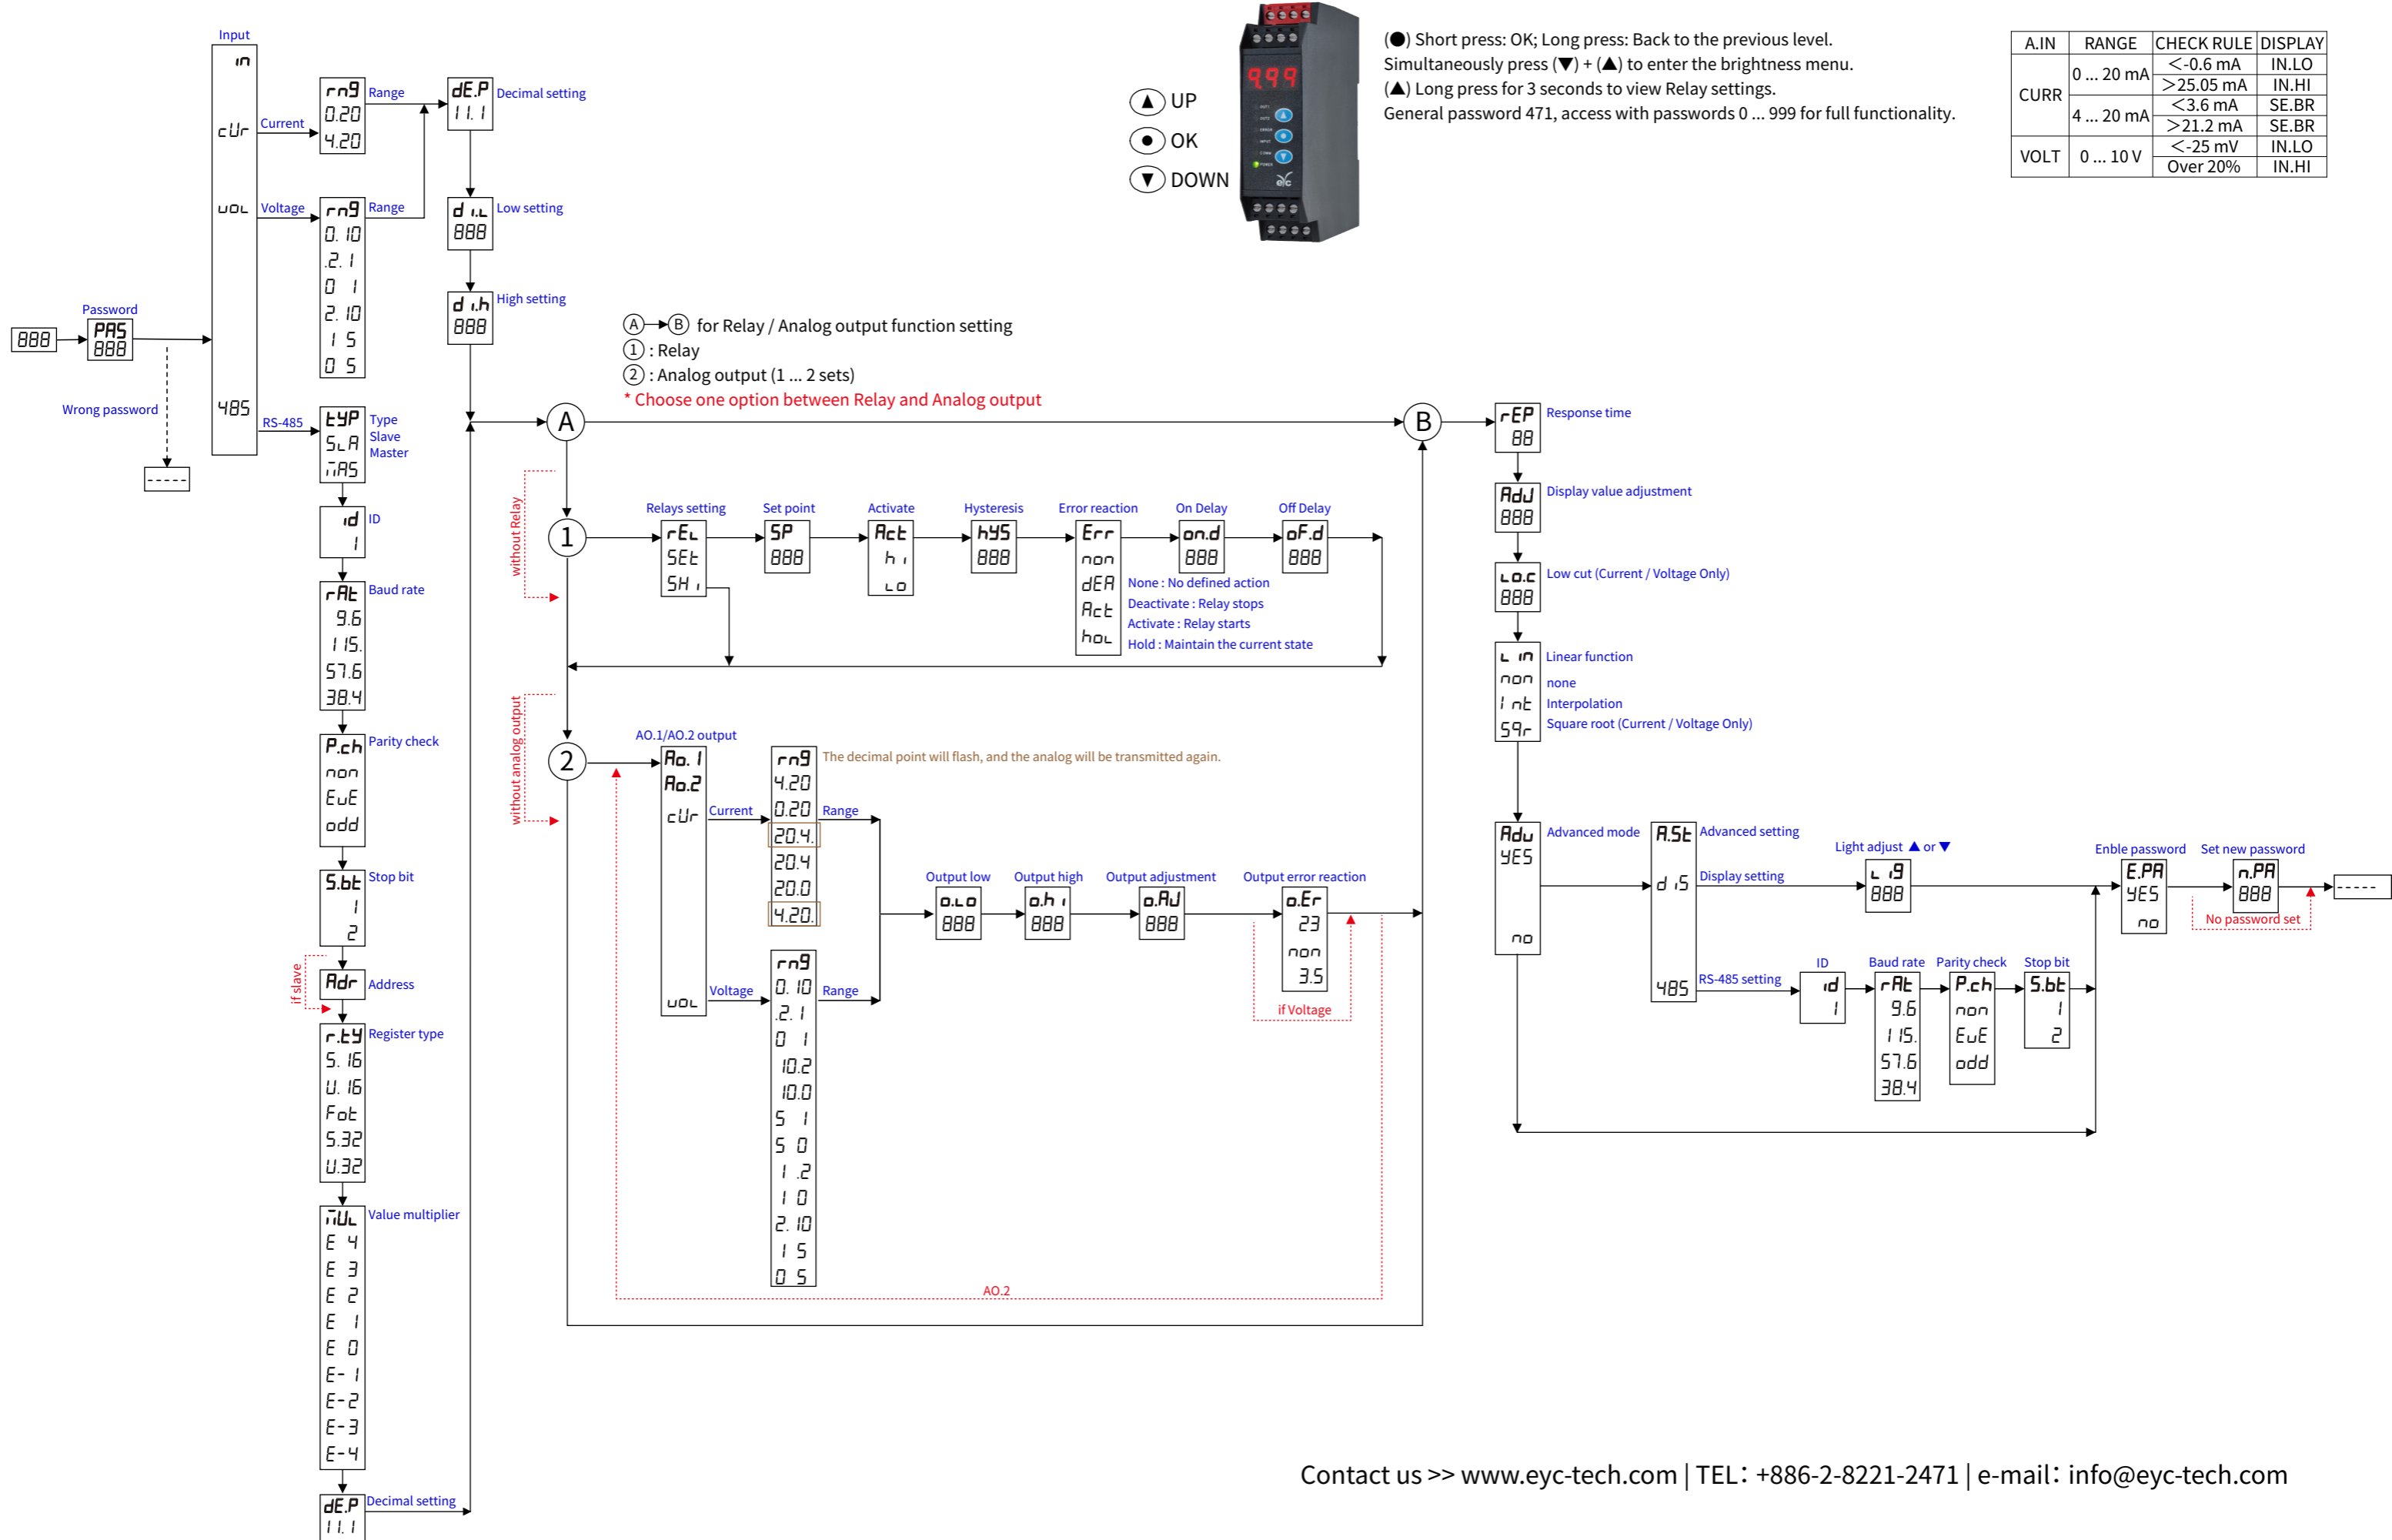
Input
in
cUr Current
rng 0.20 4.20 Range
dE.P 11.1 Decimal setting
d i.L 888 Low setting
d i.h 888 High setting
UoL Voltage
rng 0.10 2.1 0 1 2.10 1 5 0 5 Range
Password
888 PAS 888
Wrong password
-----
485 RS-485
tYP SLA MAS Type Slave Master
id 1 ID
rAt 9.6 115. 57.6 38.4 Baud rate
P.ch non EvE odd Parity check
S.bt 1 2 Stop bit
if slave
Adr Address
r.tY S.16 U.16 Fot S.32 U.32 Register type
MUL E 4 E 3 E 2 E 1 E 0 E-1 E-2 E-3 E-4 Value multiplier
dE.P 11.1 Decimal setting

▲ UP
● OK
▼ DOWN

(●) Short press: OK; Long press: Back to the previous level.
Simultaneously press (▼) + (▲) to enter the brightness menu.
(▲) Long press for 3 seconds to view Relay settings.
General password 471, access with passwords 0 ... 999 for full functionality.

| A.IN | RANGE | CHECK RULE | DISPLAY |
|---|---|---|---|
| CURR | 0 ... 20 mA | <-0.6 mA | IN.LO |
| | | >25.05 mA | IN.HI |
| | 4 ... 20 mA | <3.6 mA | SE.BR |
| | | >21.2 mA | SE.BR |
| VOLT | 0 ... 10 V | <-25 mV | IN.LO |
| | | Over 20% | IN.HI |

Ⓐ→Ⓑ for Relay / Analog output function setting
①: Relay
②: Analog output (1 ... 2 sets)
* Choose one option between Relay and Analog output

A B
without Relay
1
Relays setting rEL SEt SHi
Set point SP 888
Activate Act hi Lo
Hysteresis hYS 888
Error reaction Err non dEA Act hoL
None : No defined action
Deactivate : Relay stops
Activate : Relay starts
Hold : Maintain the current state
On Delay on.d 888
Off Delay oF.d 888

without analog output
2
AO.1/AO.2 output
Ao.1 Ao.2
cUr Current
UoL Voltage
rng 4.20 0.20 20.4. 20.4 20.0 4.20. Range
The decimal point will flash, and the analog will be transmitted again.
rng 0.10 2.1 0 1 10.2 10.0 5 1 5 0 1 2 1 0 2.10 1 5 0 5 Range
Output low o.Lo 888
Output high o.hi 888
Output adjustment o.AJ 888
Output error reaction o.Er 23 non 3.5
if Voltage
AO.2

rEP 88 Response time
AdJ 888 Display value adjustment
Lo.c 888 Low cut (Current / Voltage Only)
Lin non Int SQr Linear function none Interpolation Square root (Current / Voltage Only)
Adv YES no Advanced mode
A.St Advanced setting
d iS Display setting
Light adjust ▲ or ▼
L ig 888
485 RS-485 setting
ID id 1
Baud rate rAt 9.6 115. 57.6 38.4
Parity check P.ch non EvE odd
Stop bit S.bt 1 2
Enble password E.PA YES no
Set new password n.PA 888
No password set
-----

Contact us >> www.eyc-tech.com | TEL: +886-2-8221-2471 | e-mail: info@eyc-tech.com